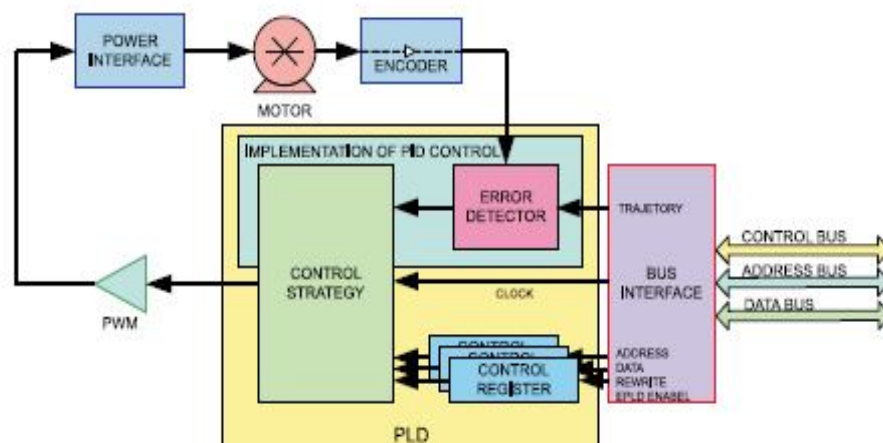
POWER INTERFACE

MOTOR

ENCODER

IMPLEMENTATION OF PID CONTROL

ERROR DETECTOR

TRAJETORY

CONTROL STRATEGY

CLOCK

BUS INTERFACE

CONTROL BUS

ADDRESS BUS

DATA BUS

PWM

CONTROL

CONTROL

CONTROL REGISTER

ADDRESS
DATA
REWRITE
EPLD ENABEL

PLD